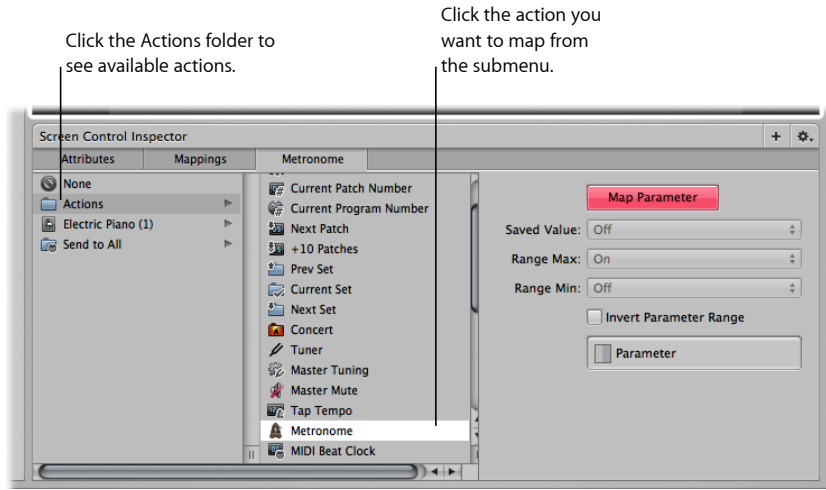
Click the Actions folder to see available actions.

Click the action you want to map from the submenu.

Screen Control Inspector

+

Attributes

Mappings

Metronome

None

Actions

Electric Piano (1)

Send to All

Current Patch Number

Current Program Number

Next Patch

+10 Patches

Prev Set

Current Set

Next Set

Concert

Tuner

Master Tuning

Master Mute

Tap Tempo

Metronome

MIDI Beat Clock

Map Parameter

Saved Value: Off

Range Max: On

Range Min: Off

Invert Parameter Range

Parameter